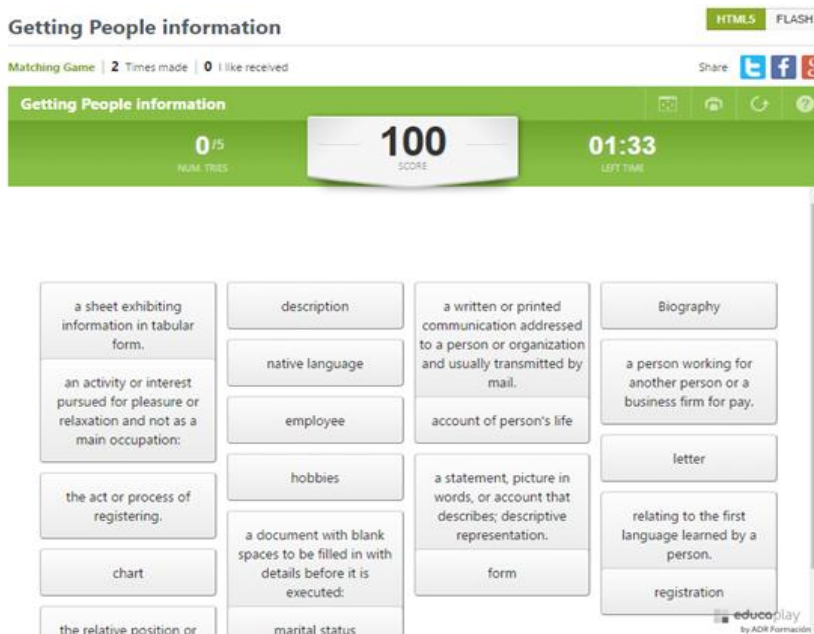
Getting People information

HTML5 FLASH

Matching Game | 2 Times made | 0 I like received

Share

Getting People information

0/5
NUM. TRIES

100
SCORE

01:33
LEFT TIME

a sheet exhibiting information in tabular form.

an activity or interest pursued for pleasure or relaxation and not as a main occupation:

the act or process of registering.

chart

the relative position or

description

native language

employee

hobbies

a document with blank spaces to be filled in with details before it is executed:

marital status

a written or printed communication addressed to a person or organization and usually transmitted by mail.

account of person's life

a statement, picture in words, or account that describes; descriptive representation.

form

Biography

a person working for another person or a business firm for pay.

letter

relating to the first language learned by a person.

registration

educaplay
by ADR Formación